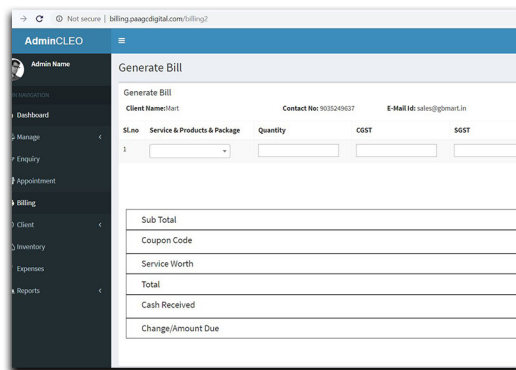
Not secure | billing.paagcdigital.com/billing2

AdminCLEO

Admin Name

N NAVIGATION

Dashboard

Manage

Enquiry

Appointment

Billing

Client

Inventory

Expenses

Reports

Generate Bill

Generate Bill

Client Name:Mart

Contact No: 9035249637

E-Mail Id: sales@gbmart.in

| Sl.no | Service & Products & Package | Quantity | CGST | SGST |
|---|---|---|---|---|
| 1 | | | | |

| Sub Total |
|---|
| Coupon Code |
| Service Worth |
| Total |
| Cash Received |
| Change/Amount Due |